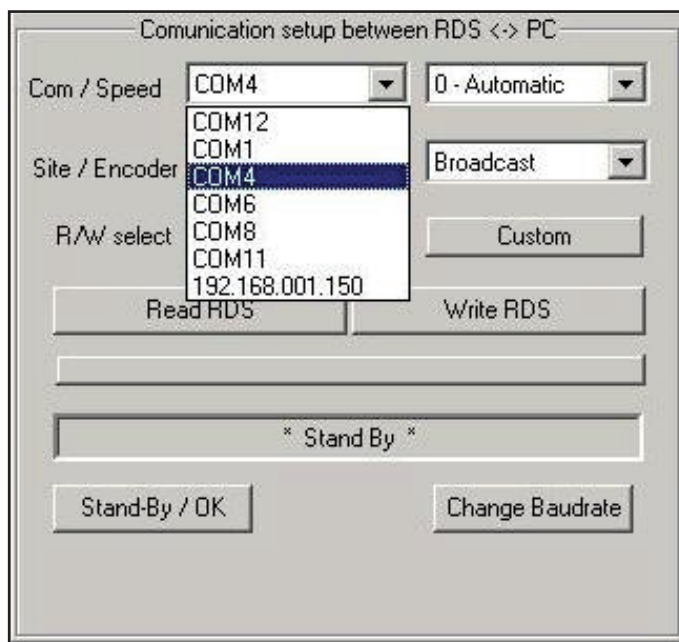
Comunication setup between RDS <-> PC

Com / Speed COM4 0 - Automatic

COM12
COM1
COM4
COM6
COM8
COM11
192.168.001.150

Site / Encoder Broadcast

R/W select Custom

Read RDS Write RDS

* Stand By *

Stand-By / OK Change Baudrate